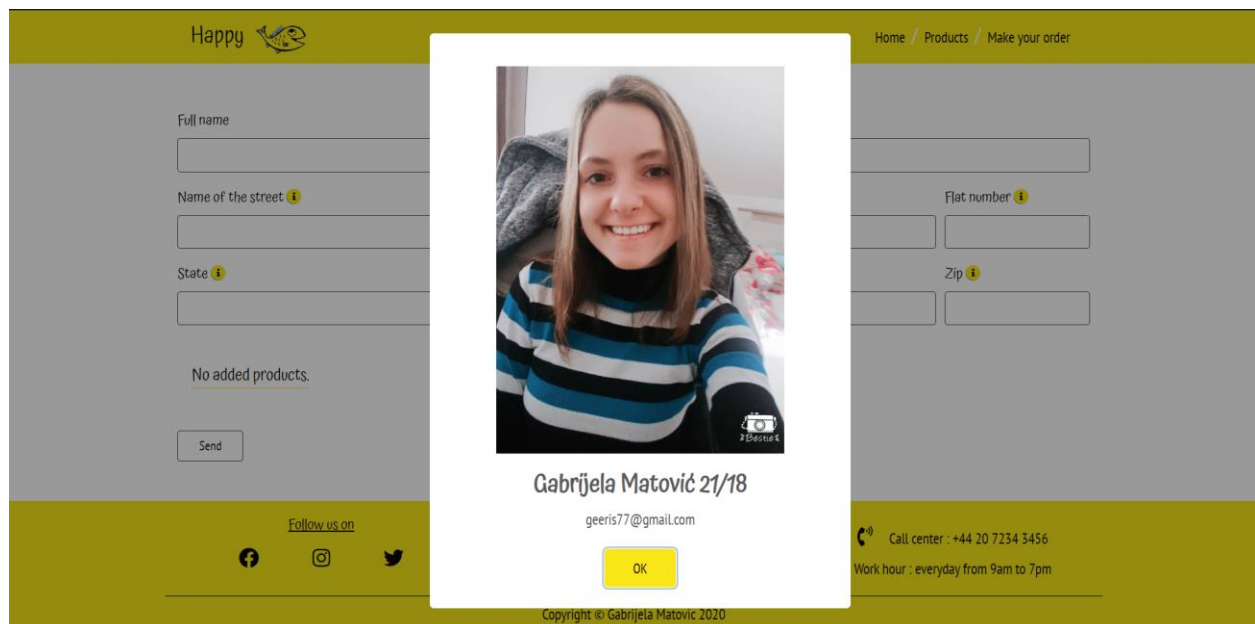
Happy

Home / Products / Make your order

Full name

Name of the street

Flat number

State

Zip

No added products.

Send

Gabrijela Matović 21/18

geeris77@gmail.com

OK

Follow us on

Call center : +44 20 7234 3456

Work hour : everyday from 9am to 7pm

Copyright © Gabrijela Matovic 2020